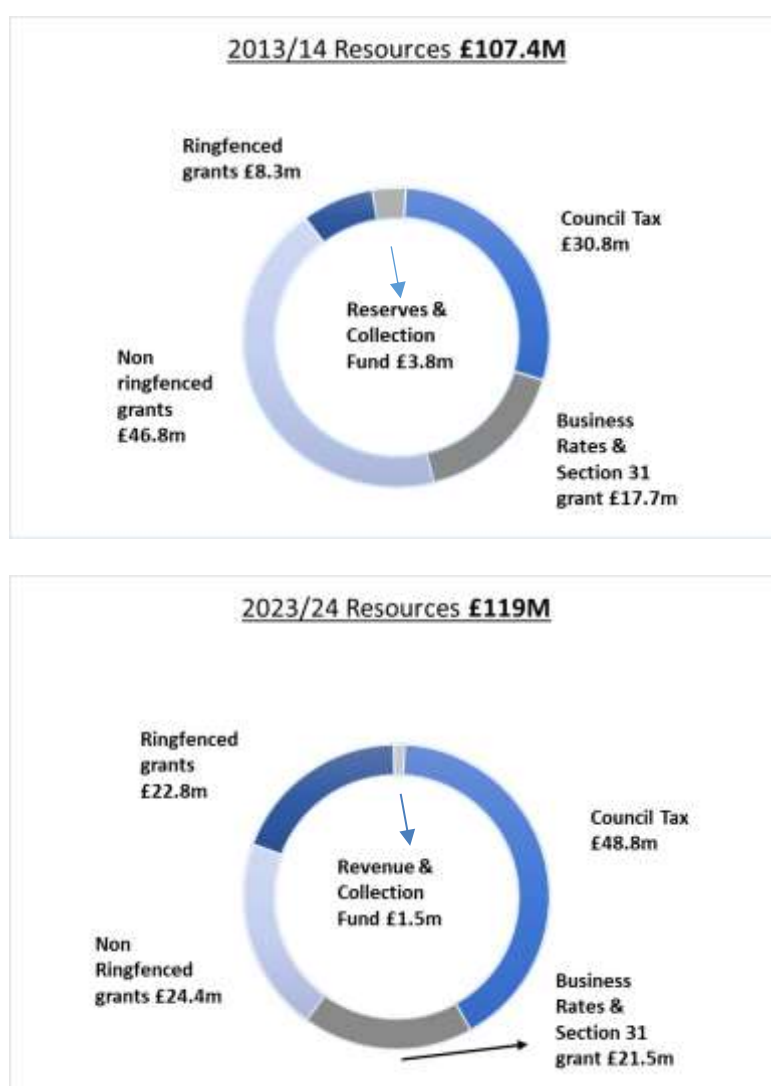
2013/14 Resources **£107.4M**

Ringfenced grants £8.3m

Council Tax £30.8m

Reserves & Collection Fund £3.8m

Non ringfenced grants £46.8m

Business Rates & Section 31 grant £17.7m

2023/24 Resources **£119M**

Ringfenced grants £22.8m

Council Tax £48.8m

Revenue & Collection Fund £1.5m

Non Ringfenced grants £24.4m

Business Rates & Section 31 grant £21.5m